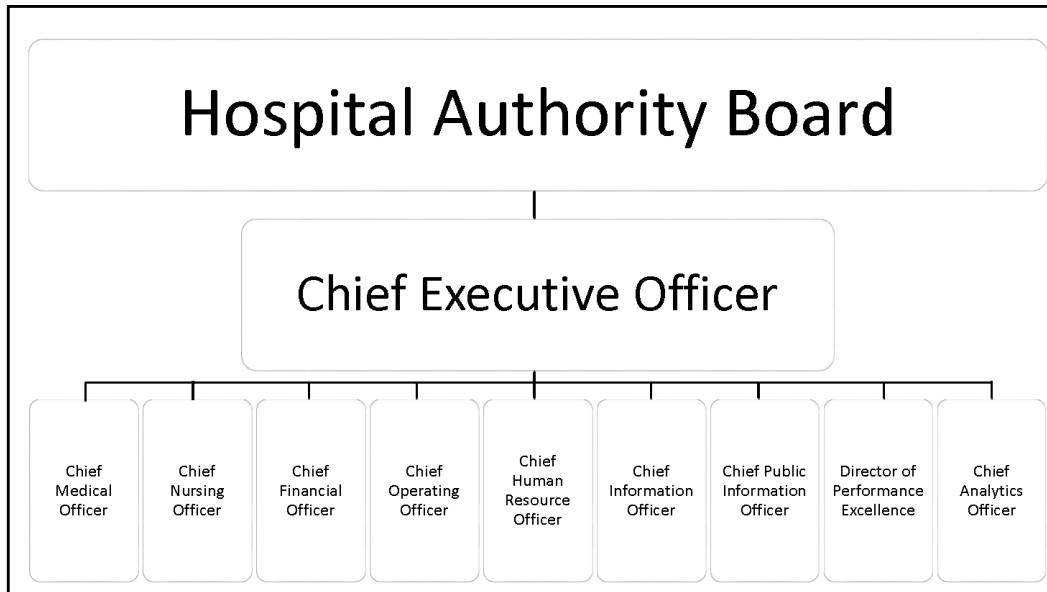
Hospital Authority Board

Chief Executive Officer

Chief Medical Officer

Chief Nursing Officer

Chief Financial Officer

Chief Operating Officer

Chief Human Resource Officer

Chief Information Officer

Chief Public Information Officer

Director of Performance Excellence

Chief Analytics Officer